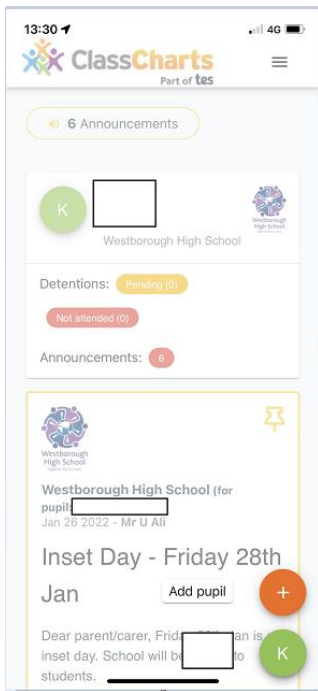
13:30
4G

ClassCharts
Part of tes

6 Announcements

K

Westborough High School

Westborough High School

Detentions: Pending (0)

Not attended (0)

Announcements: 6

Westborough High School

Westborough High School (for pupil: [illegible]
Jan 26 2022 - Mr U Ali

Inset Day - Friday 28th Jan

Add pupil

+

Dear parent/carer, Frida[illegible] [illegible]an is inset day. School will be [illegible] to students.

K